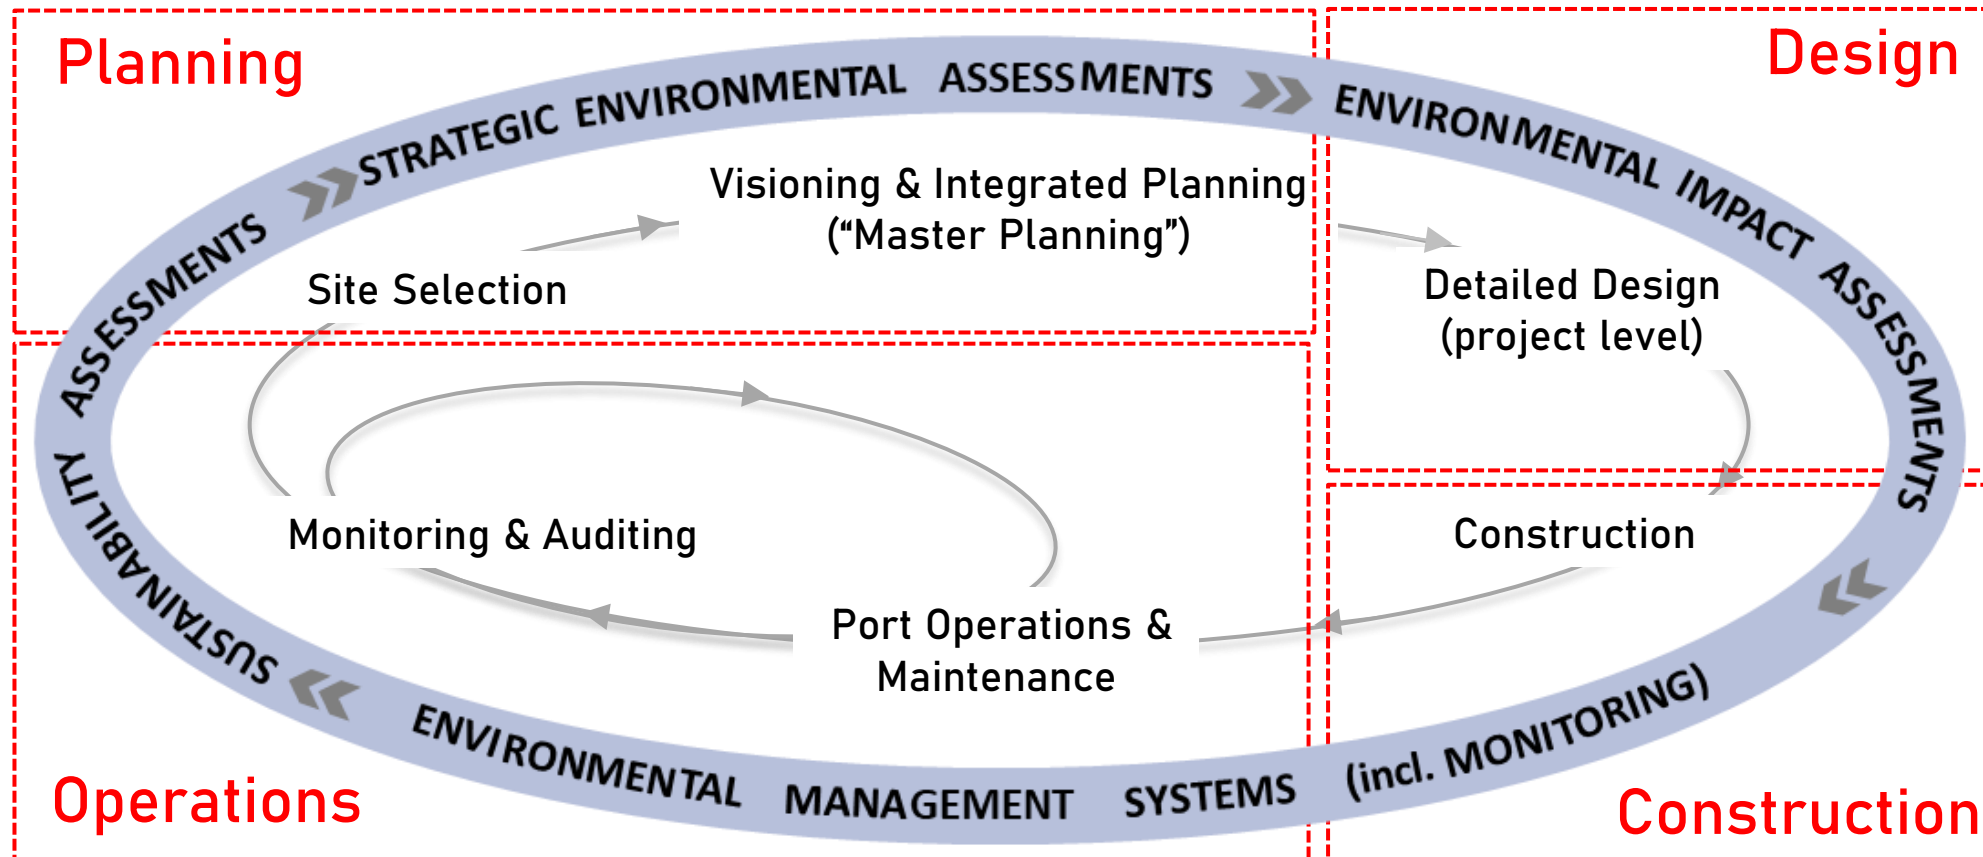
Planning

Design

STRATEGIC ENVIRONMENTAL ASSESSMENTS

ENVIRONMENTAL IMPACT ASSESSMENTS

Visioning & Integrated Planning
("Master Planning")

Site Selection

Detailed Design
(project level)

SUSTAINABILITY ASSESSMENTS

Monitoring & Auditing

Construction

Port Operations &
Maintenance

ENVIRONMENTAL MANAGEMENT SYSTEMS (incl. MONITORING)

Operations

Construction